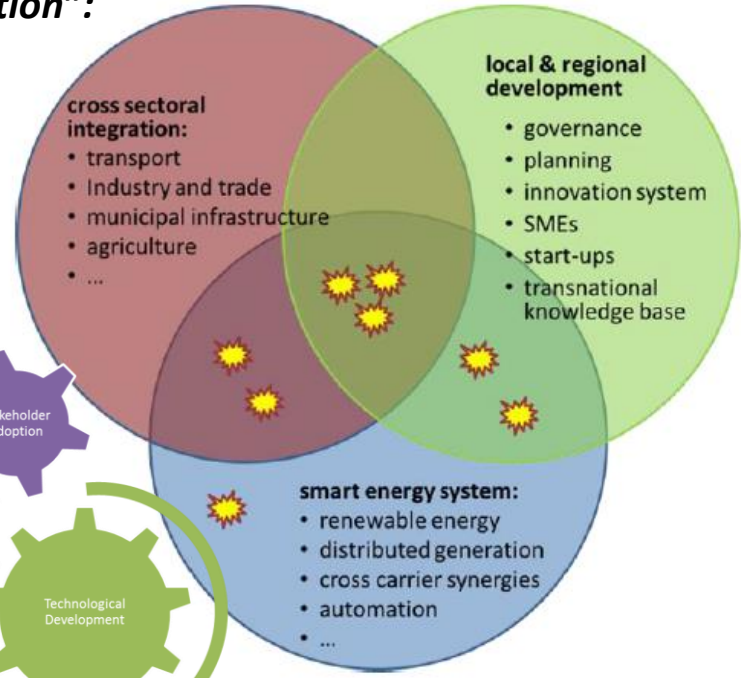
ation":

cross sectoral integration:
• transport
• Industry and trade
• municipal infrastructure
• agriculture
• ...

local & regional development
• governance
• planning
• innovation system
• SMEs
• start-ups
• transnational knowledge base

keholder doption

smart energy system:
• renewable energy
• distributed generation
• cross carrier synergies
• automation
• ...

Technological Development